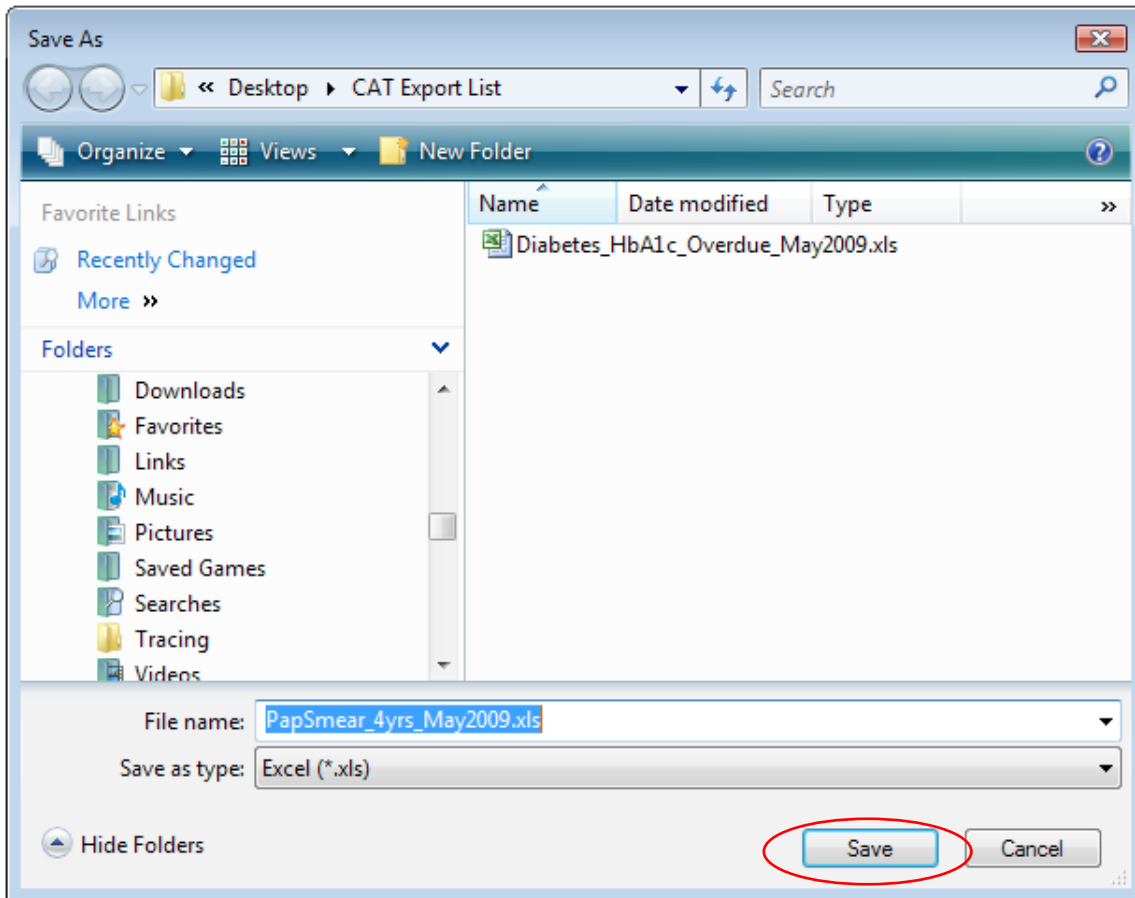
Save As

« Desktop ▸ CAT Export List

Search

Organize ▾ Views ▾ New Folder

Favorite Links

Recently Changed

More »

Folders

Downloads
Favorites
Links
Music
Pictures
Saved Games
Searches
Tracing
Videos

| Name | Date modified | Type | » |
|---|---|---|---|
| Diabetes_HbA1c_Overdue_May2009.xls | | | |

File name: PapSmear_4yrs_May2009.xls

Save as type: Excel (*.xls)

Hide Folders

Save

Cancel